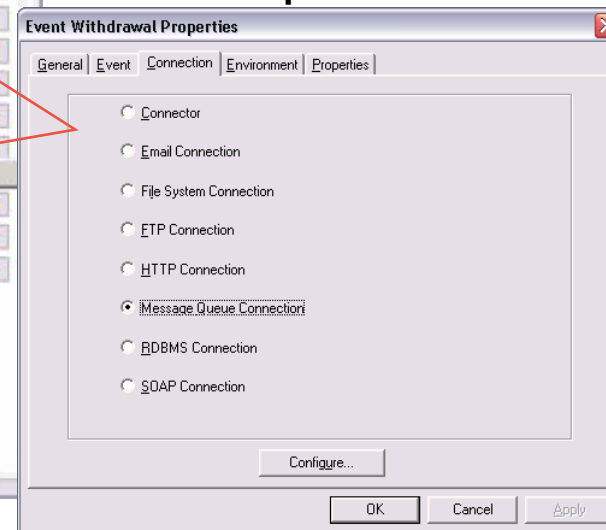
Event Withdrawal Properties

General | Event | Connection | Environment | Properties

Connector

Email Connection

File System Connection

FTP Connection

HTTP Connection

Message Queue Connection

RDBMS Connection

SOAP Connection

Configure...

OK | Cancel | Apply